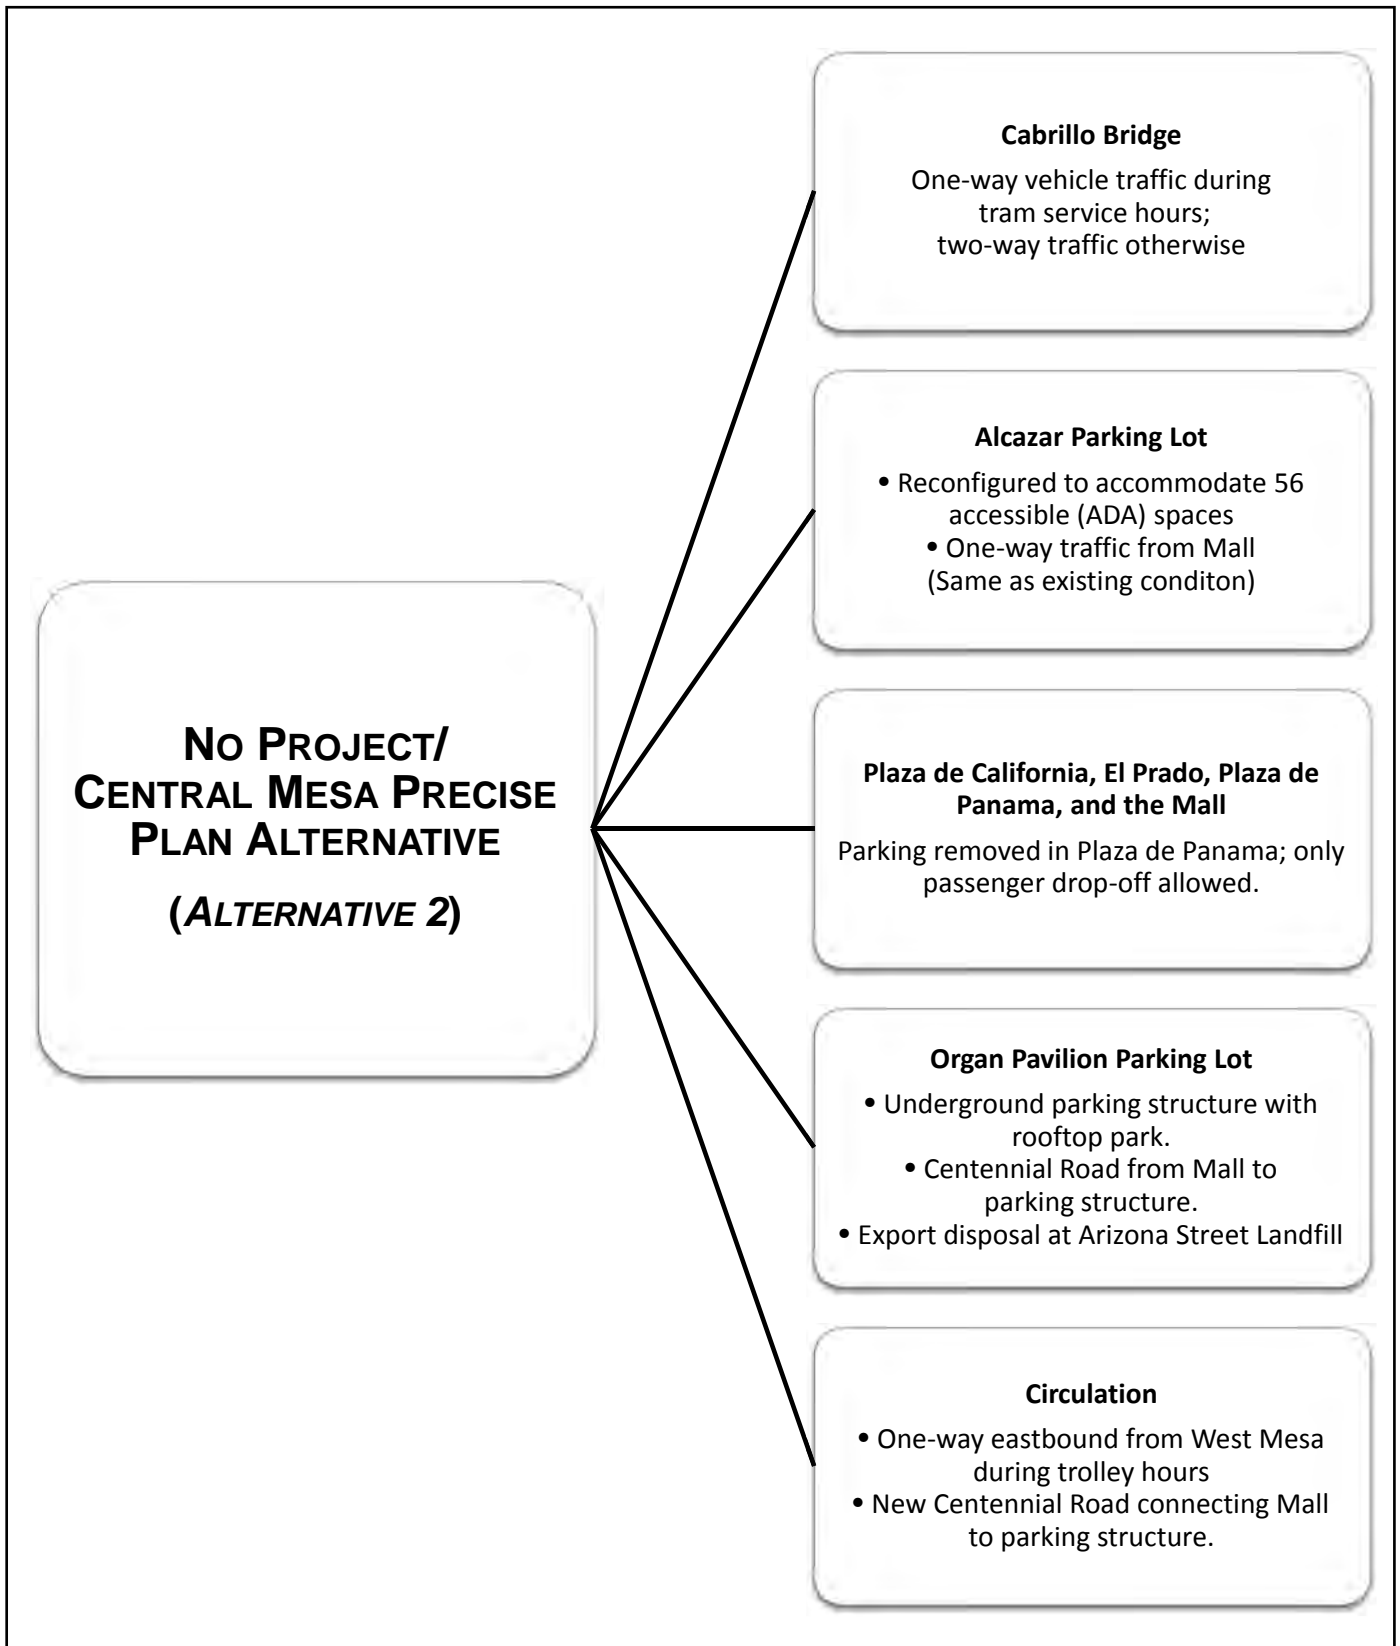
NO PROJECT/ CENTRAL MESA PRECISE PLAN ALTERNATIVE

(*ALTERNATIVE 2*)

**Cabrillo Bridge**

One-way vehicle traffic during tram service hours; two-way traffic otherwise

**Alcazar Parking Lot**

• Reconfigured to accommodate 56 accessible (ADA) spaces
• One-way traffic from Mall (Same as existing conditon)

**Plaza de California, El Prado, Plaza de Panama, and the Mall**

Parking removed in Plaza de Panama; only passenger drop-off allowed.

**Organ Pavilion Parking Lot**

• Underground parking structure with rooftop park.
• Centennial Road from Mall to parking structure.
• Export disposal at Arizona Street Landfill

**Circulation**

• One-way eastbound from West Mesa during trolley hours
• New Centennial Road connecting Mall to parking structure.